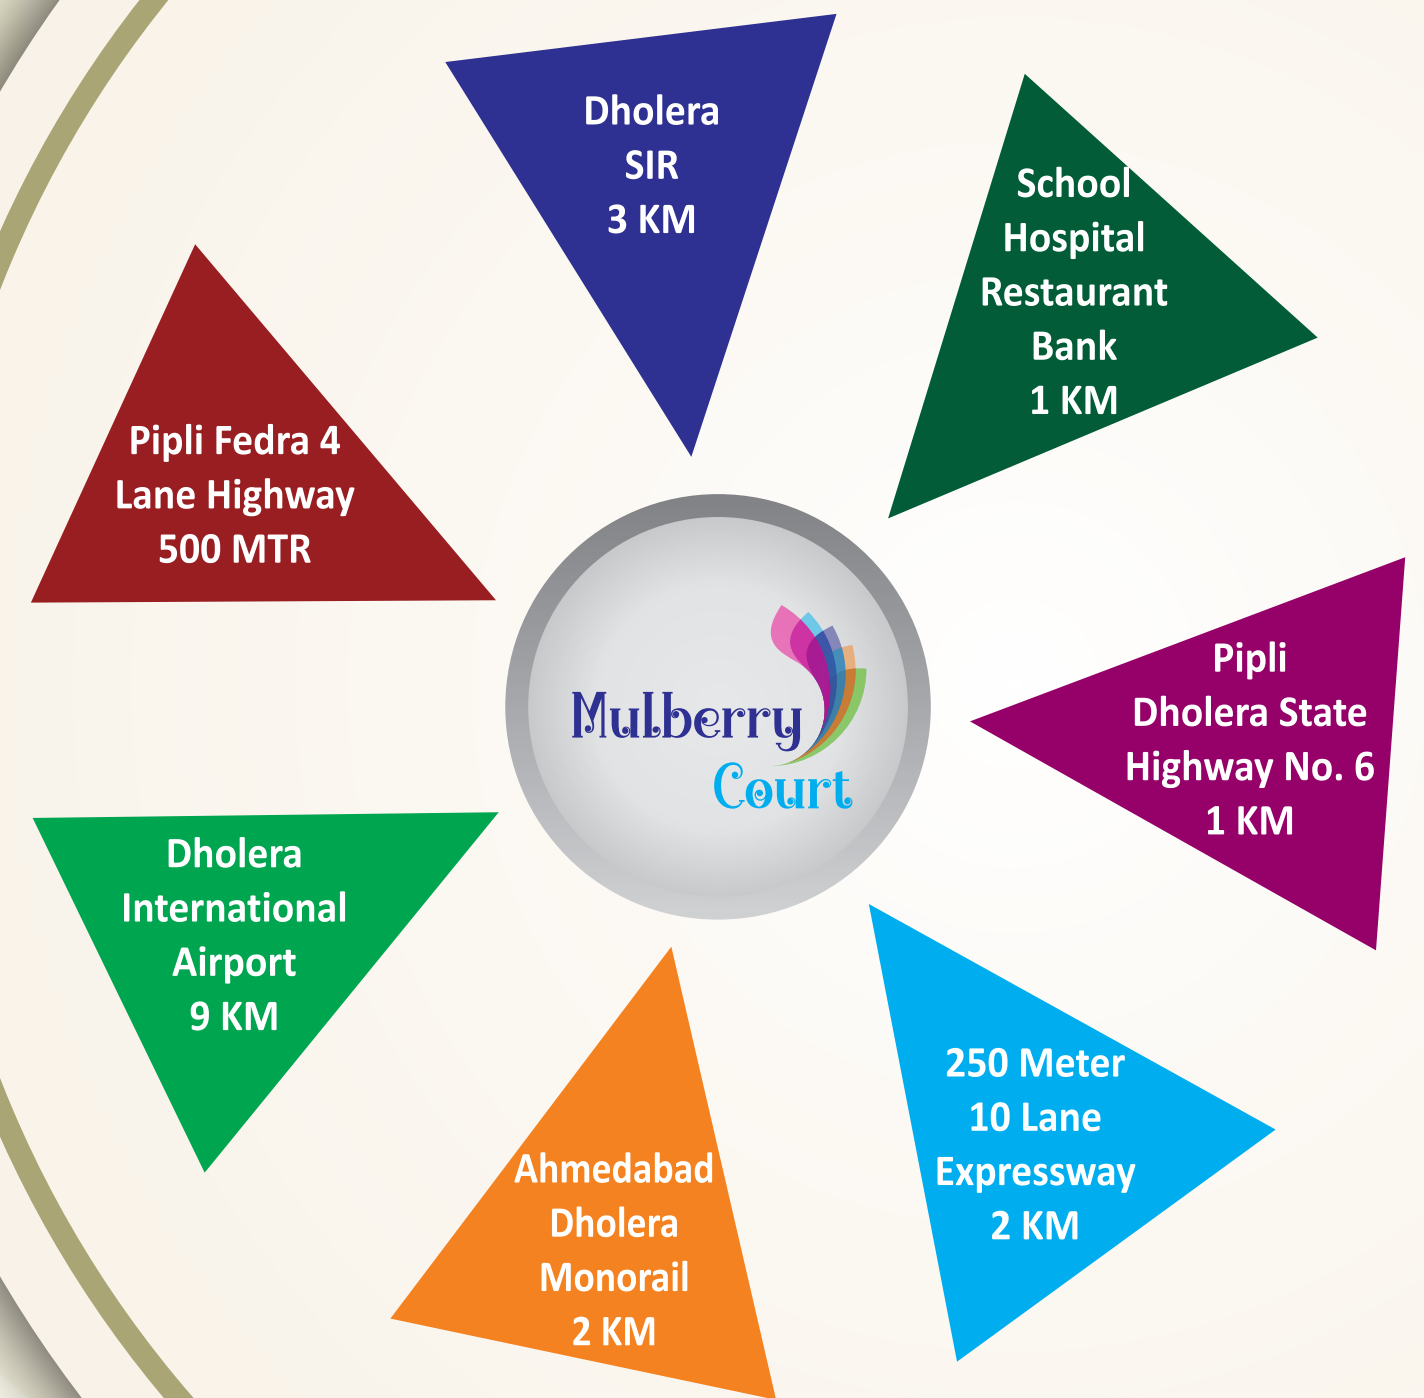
Dholera SIR 3 KM

School Hospital Restaurant Bank 1 KM

Pipli Dholera State Highway No. 6 1 KM

250 Meter 10 Lane Expressway 2 KM

Ahmedabad Dholera Monorail 2 KM

Dholera International Airport 9 KM

Pipli Fedra 4 Lane Highway 500 MTR

Mulberry Court